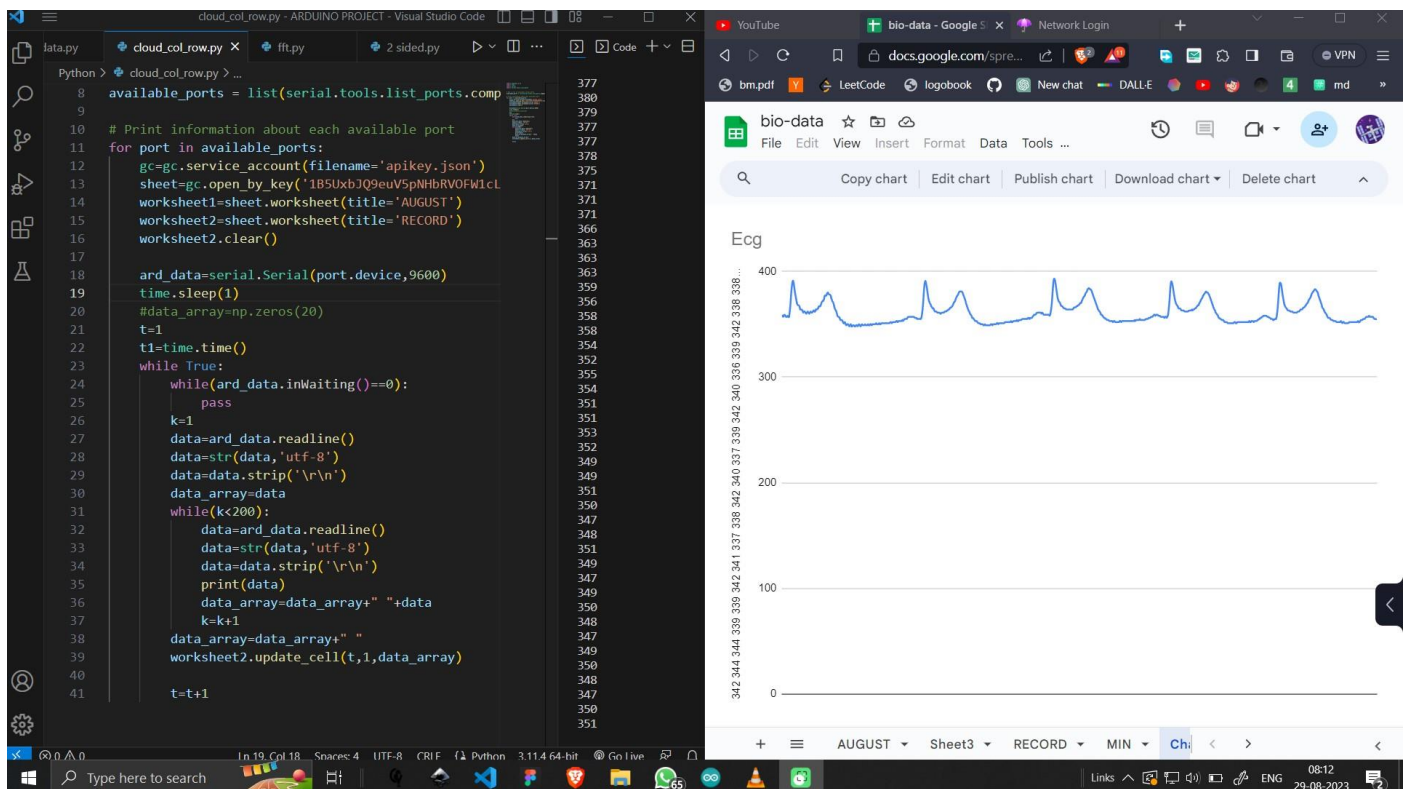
cloud_col_row.py - ARDUINO PROJECT - Visual Studio Code

data.py | cloud_col_row.py × | fft.py | 2 sided.py

Python > cloud_col_row.py > ...

8 available_ports = list(serial.tools.list_ports.comp
9
10 # Print information about each available port
11 for port in available_ports:
12 gc=gc.service_account(filename='apikey.json')
13 sheet=gc.open_by_key('1B5UxbJQ9euV5pNHbRVOFW1cL
14 worksheet1=sheet.worksheet(title='AUGUST')
15 worksheet2=sheet.worksheet(title='RECORD')
16 worksheet2.clear()
17
18 ard_data=serial.Serial(port.device,9600)
19 time.sleep(1)
20 #data_array=np.zeros(20)
21 t=1
22 t1=time.time()
23 while True:
24 while(ard_data.inWaiting()==0):
25 pass
26 k=1
27 data=ard_data.readline()
28 data=str(data,'utf-8')
29 data=data.strip('\r\n')
30 data_array=data
31 while(k<200):
32 data=ard_data.readline()
33 data=str(data,'utf-8')
34 data=data.strip('\r\n')
35 print(data)
36 data_array=data_array+" "+data
37 k=k+1
38 data_array=data_array+" "
39 worksheet2.update_cell(t,1,data_array)
40
41 t=t+1

Code

377
380
379
377
377
378
375
371
371
371
366
363
363
363
359
356
358
358
354
352
355
354
351
351
353
352
349
349
351
350
347
348
351
349
347
349
350
348
347
349
350
348
347
350
351

Ln 19, Col 18 Spaces: 4 UTF-8 CRLF {} Python 3.11.4 64-bit Go Live

YouTube | bio-data - Google S × | Network Login

docs.google.com/spre... VPN

bm.pdf | LeetCode | logobook | New chat | DALL·E | 4 | md

bio-data
File Edit View Insert Format Data Tools ...

Copy chart | Edit chart | Publish chart | Download chart | Delete chart

Ecg

400
300
200
100
0

342 344 344 339 339 342 341 337 338 342 340 337 339 342 340 336 339 342 338 338 ...

+ ≡ AUGUST ▾ Sheet3 ▾ RECORD ▾ MIN ▾ Ch

Type here to search

Links ENG 08:12 29-08-2023